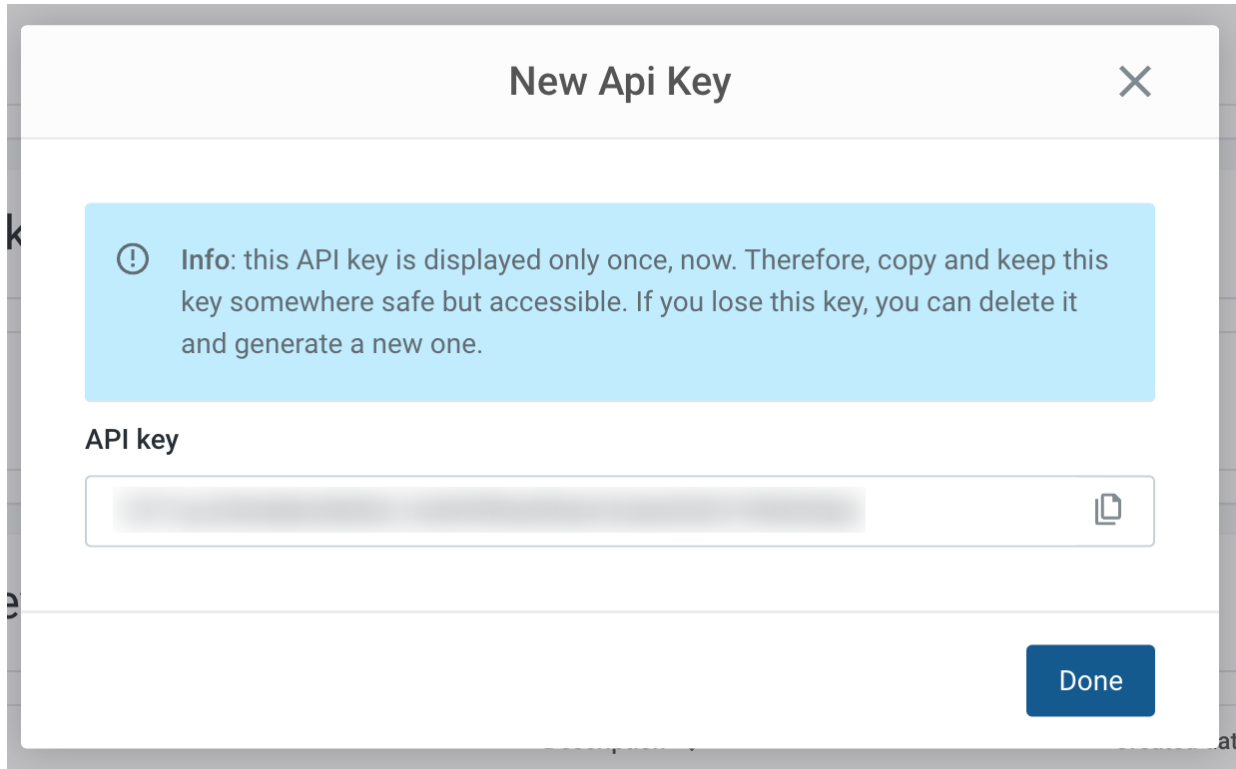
New Api Key

Info: this API key is displayed only once, now. Therefore, copy and keep this key somewhere safe but accessible. If you lose this key, you can delete it and generate a new one.

API key

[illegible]

Done